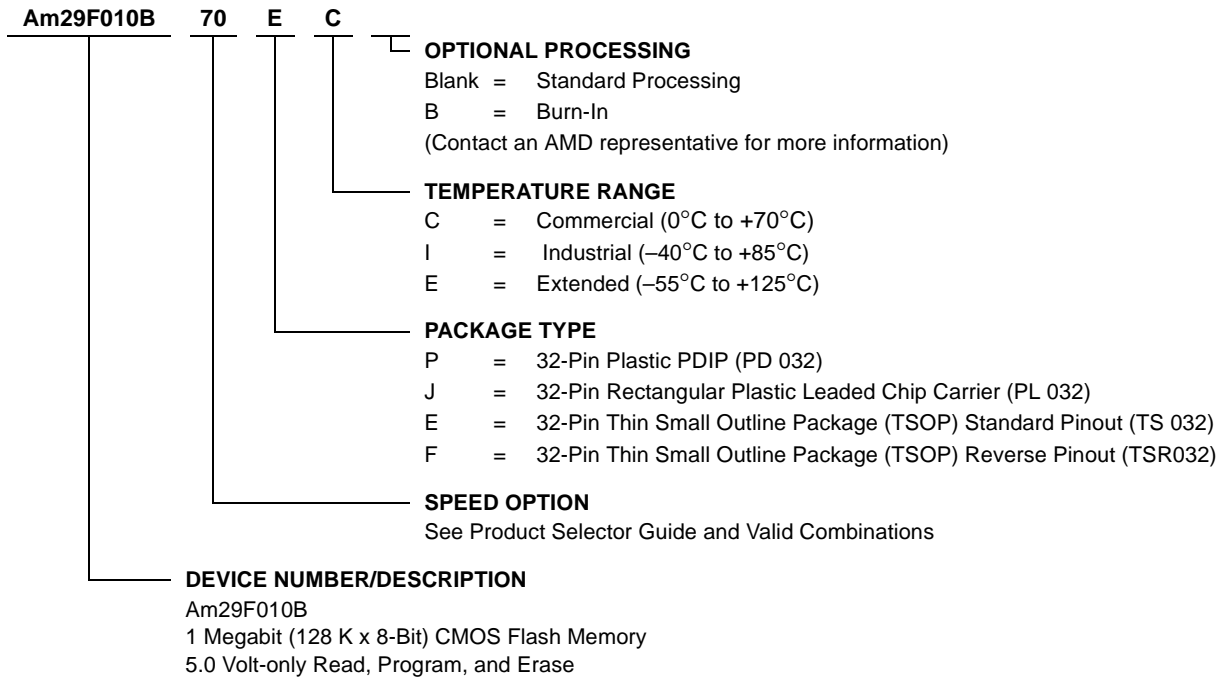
Am29F010B 70 E C

OPTIONAL PROCESSING
Blank = Standard Processing
B = Burn-In
(Contact an AMD representative for more information)

TEMPERATURE RANGE
C = Commercial (0°C to +70°C)
I = Industrial (–40°C to +85°C)
E = Extended (–55°C to +125°C)

PACKAGE TYPE
P = 32-Pin Plastic PDIP (PD 032)
J = 32-Pin Rectangular Plastic Leaded Chip Carrier (PL 032)
E = 32-Pin Thin Small Outline Package (TSOP) Standard Pinout (TS 032)
F = 32-Pin Thin Small Outline Package (TSOP) Reverse Pinout (TSR032)

SPEED OPTION
See Product Selector Guide and Valid Combinations

DEVICE NUMBER/DESCRIPTION
Am29F010B
1 Megabit (128 K x 8-Bit) CMOS Flash Memory
5.0 Volt-only Read, Program, and Erase